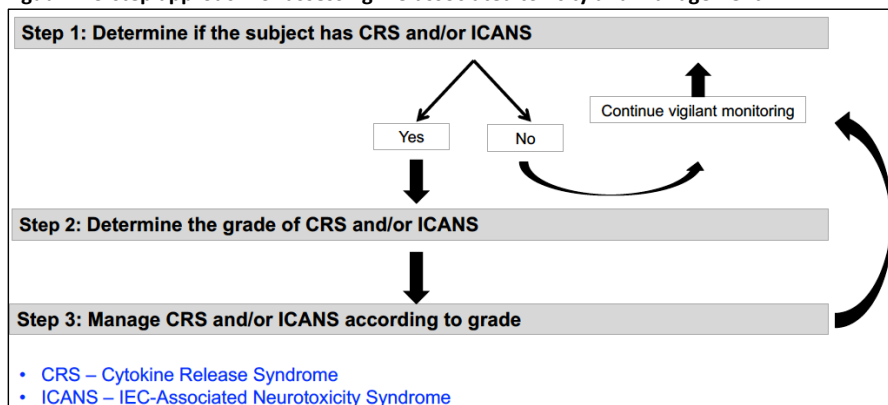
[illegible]

Step 1: Determine if the subject has CRS and/or ICANS

Yes

No

Continue vigilant monitoring

Step 2: Determine the grade of CRS and/or ICANS

Step 3: Manage CRS and/or ICANS according to grade

• CRS – Cytokine Release Syndrome
• ICANS – IEC-Associated Neurotoxicity Syndrome